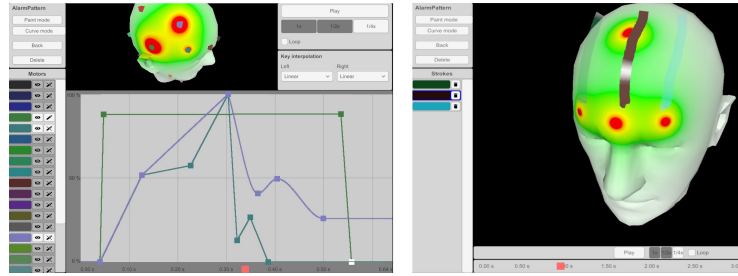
AlarmPattern
Paint mode
Curve mode
Back
Delete
Motors
Play
1x
1/2x
1/4x
Loop
Key interpolation
Left
Right
Linear
Linear
100 %
50 %
0 %
0.00 s
0.10 s
0.20 s
0.30 s
0.40 s
0.50 s
0.60 s
AlarmPattern
Paint mode
Curve mode
Back
Delete
Strokes
Play
1x
1/2x
1/4x
Loop
0.00 s
0.50 s
1.00 s
1.50 s
2.00 s
2.50 s
3.00 s